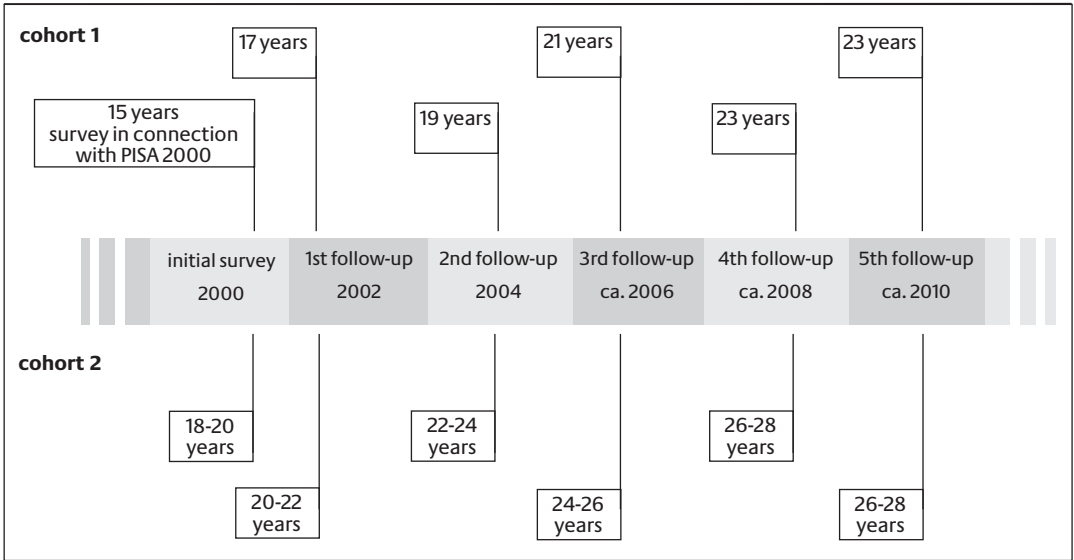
cohort 1

15 years survey in connection with PISA 2000

17 years

19 years

21 years

23 years

23 years

initial survey 2000

1st follow-up 2002

2nd follow-up 2004

3rd follow-up ca. 2006

4th follow-up ca. 2008

5th follow-up ca. 2010

cohort 2

18-20 years

20-22 years

22-24 years

24-26 years

26-28 years

26-28 years